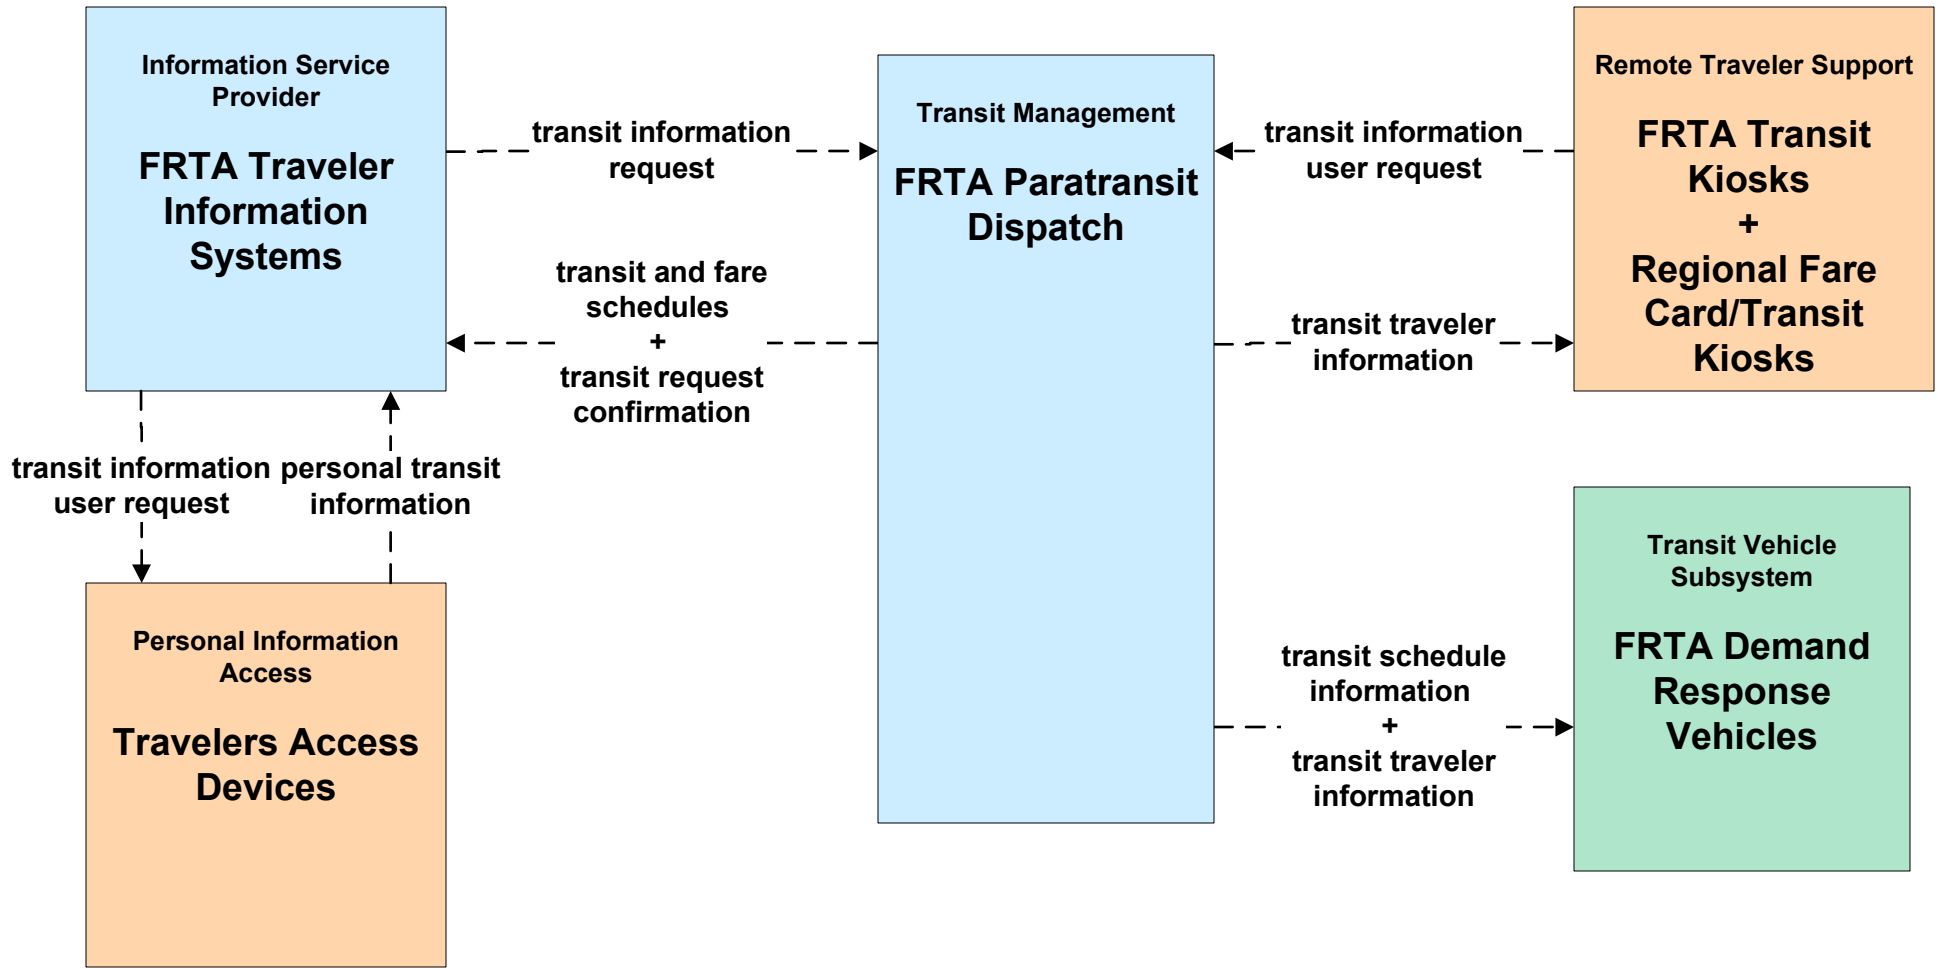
Information Service Provider

FRTA Traveler Information Systems

transit information request

Transit Management

FRTA Paratransit Dispatch

transit information user request

Remote Traveler Support

FRTA Transit Kiosks + Regional Fare Card/Transit Kiosks

transit and fare schedules + transit request confirmation

transit traveler information

transit information user request

personal transit information

Personal Information Access

Travelers Access Devices

transit schedule information + transit traveler information

Transit Vehicle Subsystem

FRTA Demand Response Vehicles